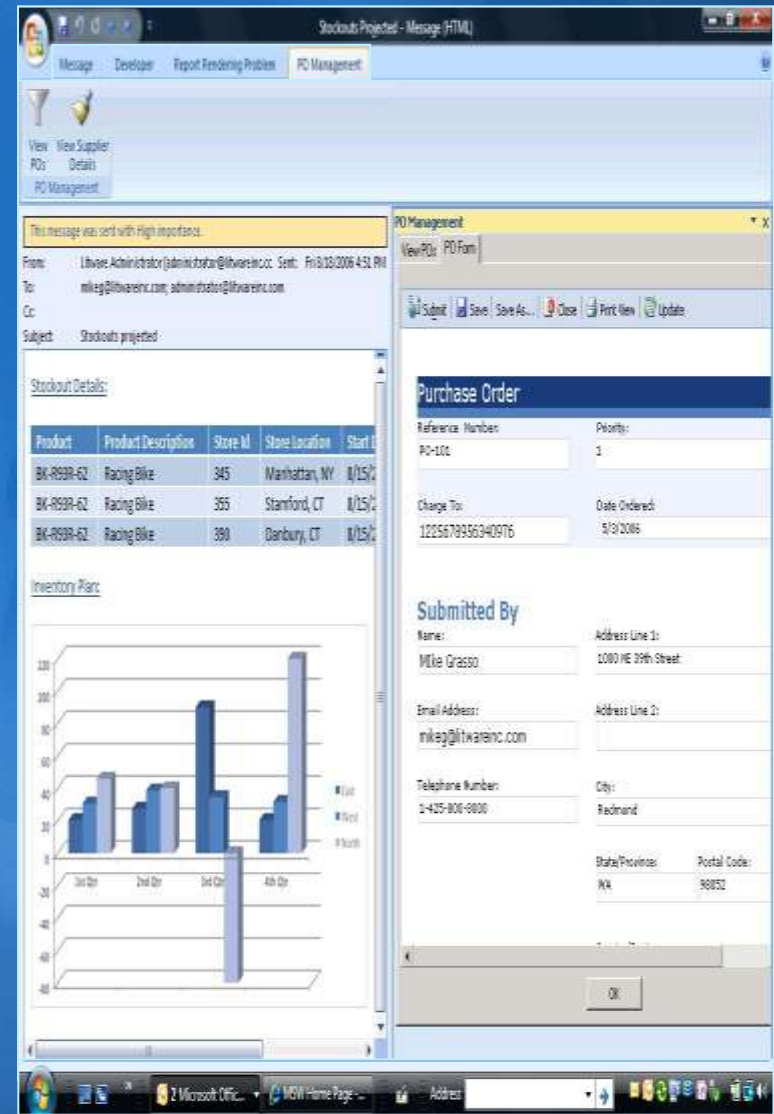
Stockouts Projected - Message (HTML)

Message Developer Report Rendering Problem PO Management

View POs View Supplier Details
PO Management

This message was sent with High importance.
From: Litware Administrator [administrator@litwareinc.com] Sent: Fri 8/18/2006 4:51 PM
To: mikeg@litwareinc.com; administrator@litwareinc.com
Cc:
Subject: Stockouts projected

Stockout Details:

| Product | Product Description | Store Id | Store Location | Start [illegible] |
|---|---|---|---|---|
| BK-R99R-62 | Racing Bike | 345 | Manhattan, NY | 8/15/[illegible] |
| BK-R99R-62 | Racing Bike | 355 | Stamford, CT | 8/15/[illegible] |
| BK-R99R-62 | Racing Bike | 380 | Danbury, CT | 8/15/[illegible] |

Inventory Plan:

120
100
80
60
40
20
0
-20
-40
-60
-80
1st Qtr 2nd Qtr 3rd Qtr 4th Qtr
East
West
North

PO Management
View POs PO Form
Submit Save Save As... Close Print View Update

Purchase Order
Reference Number: PO-101
Priority: 1
Charge To: 1225678996340976
Date Ordered: 5/3/2006

Submitted By
Name: Mike Grasso
Address Line 1: 1080 NE 39th Street
Email Address: mikeg@litwareinc.com
Address Line 2:
Telephone Number: 1-425-806-9800
City: Redmond
State/Province: WA
Postal Code: 98052

OK

2 Microsoft Offic... MSN Home Page - ... Address